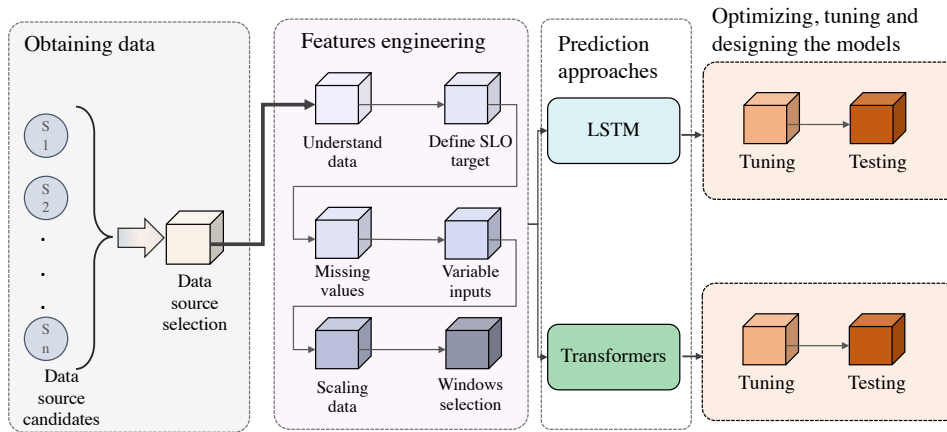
Obtaining data

S 1

S 2

.

.

.

S n

Data source candidates

Data source selection

Features engineering

Understand data

Define SLO target

Missing values

Variable inputs

Scaling data

Windows selection

Prediction approaches

LSTM

Transformers

Optimizing, tuning and designing the models

Tuning

Testing

Tuning

Testing